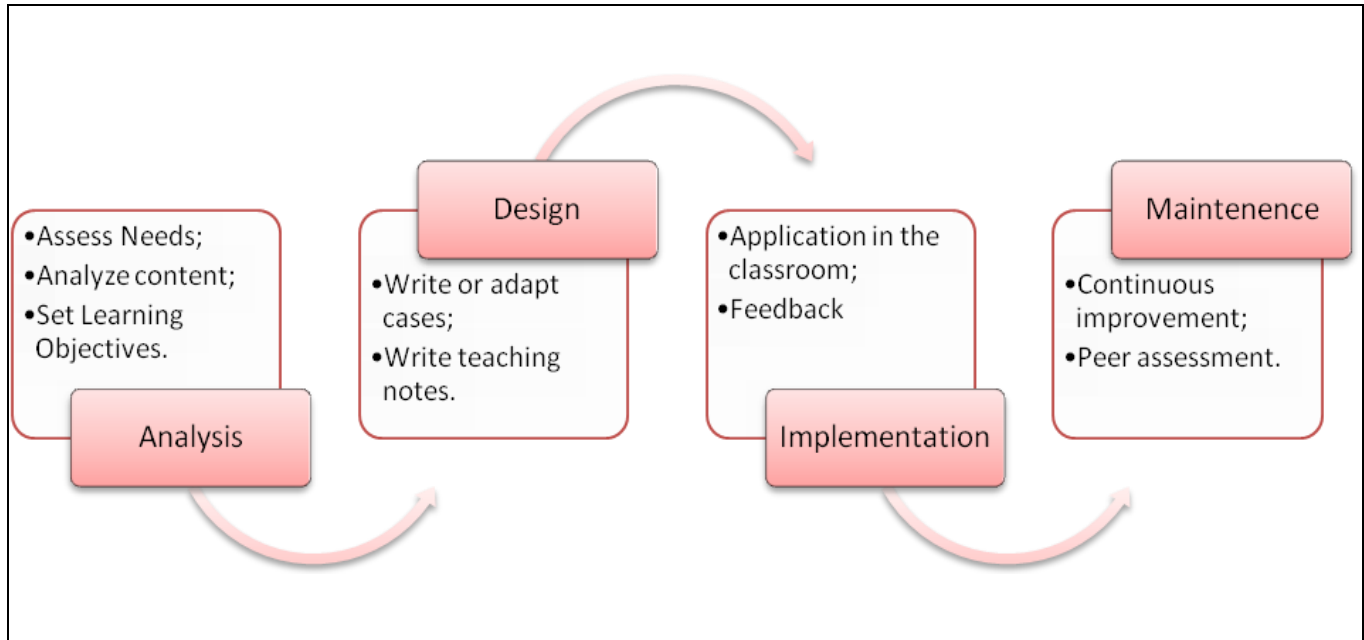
•Assess Needs;
•Analyze content;
•Set Learning Objectives.

Analysis

Design

•Write or adapt cases;
•Write teaching notes.

•Application in the classroom;
•Feedback

Implementation

Maintenence

•Continuous improvement;
•Peer assessment.